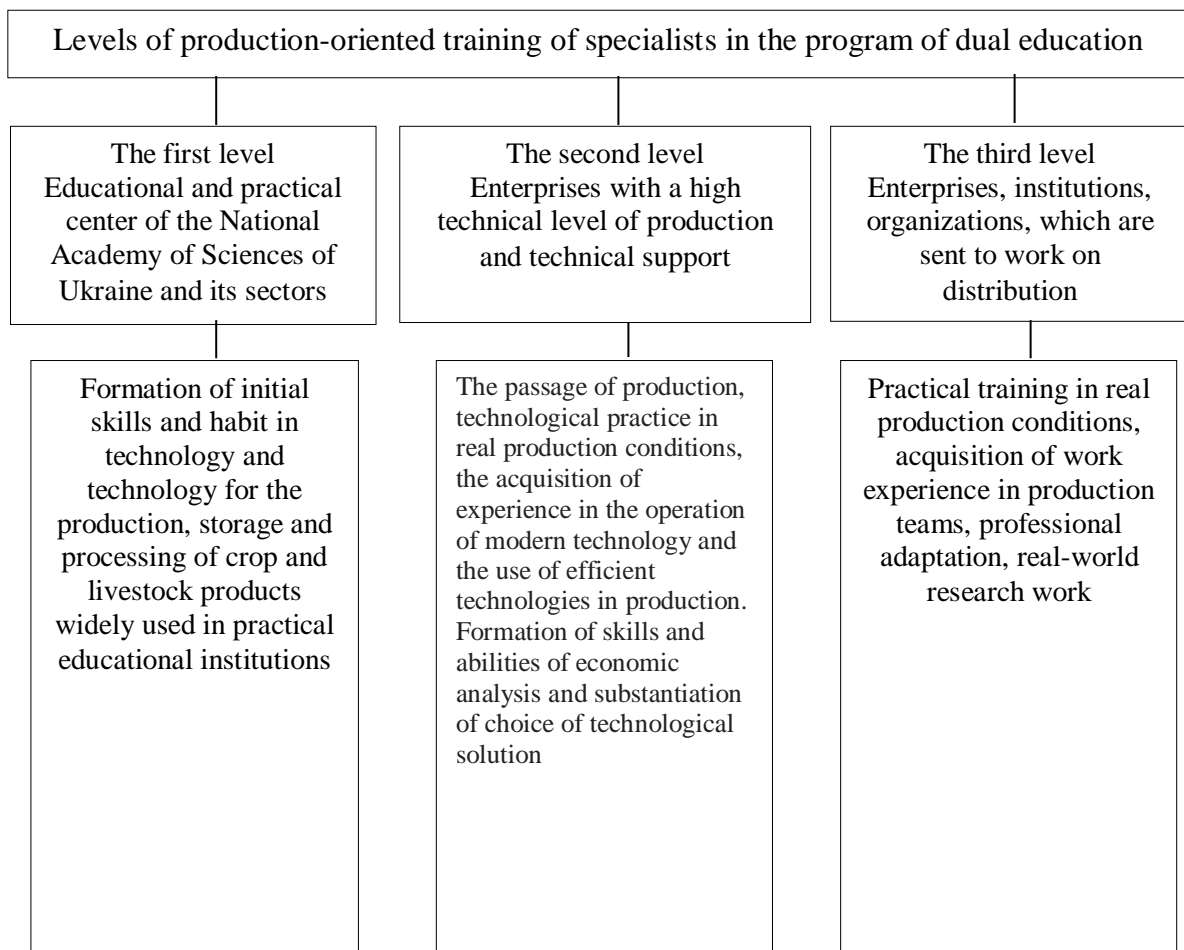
Levels of production-oriented training of specialists in the program of dual education

The first level
Educational and practical center of the National Academy of Sciences of Ukraine and its sectors

Formation of initial skills and habit in technology and technology for the production, storage and processing of crop and livestock products widely used in practical educational institutions

The second level
Enterprises with a high technical level of production and technical support

The passage of production, technological practice in real production conditions, the acquisition of experience in the operation of modern technology and the use of efficient technologies in production. Formation of skills and abilities of economic analysis and substantiation of choice of technological solution

The third level
Enterprises, institutions, organizations, which are sent to work on distribution

Practical training in real production conditions, acquisition of work experience in production teams, professional adaptation, real-world research work